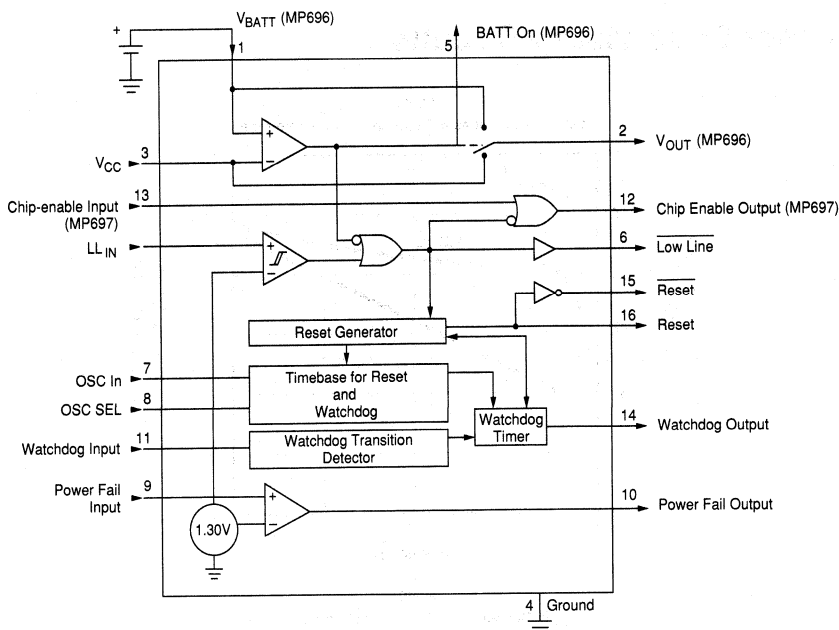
+
$V_{BATT}$ (MP696)
1
5
BATT On (MP696)
+
−
2
$V_{OUT}$ (MP696)
$V_{CC}$
3
Chip-enable Input (MP697)
13
12
Chip Enable Output (MP697)
$LL_{IN}$
+
−
6
$\overline{\text{Low Line}}$
15
$\overline{\text{Reset}}$
Reset Generator
16
Reset
OSC In
7
Timebase for Reset and Watchdog
OSC SEL
8
Watchdog Timer
14
Watchdog Output
Watchdog Input
11
Watchdog Transition Detector
Power Fail Input
9
+
−
1.30V
10
Power Fail Output
4
Ground